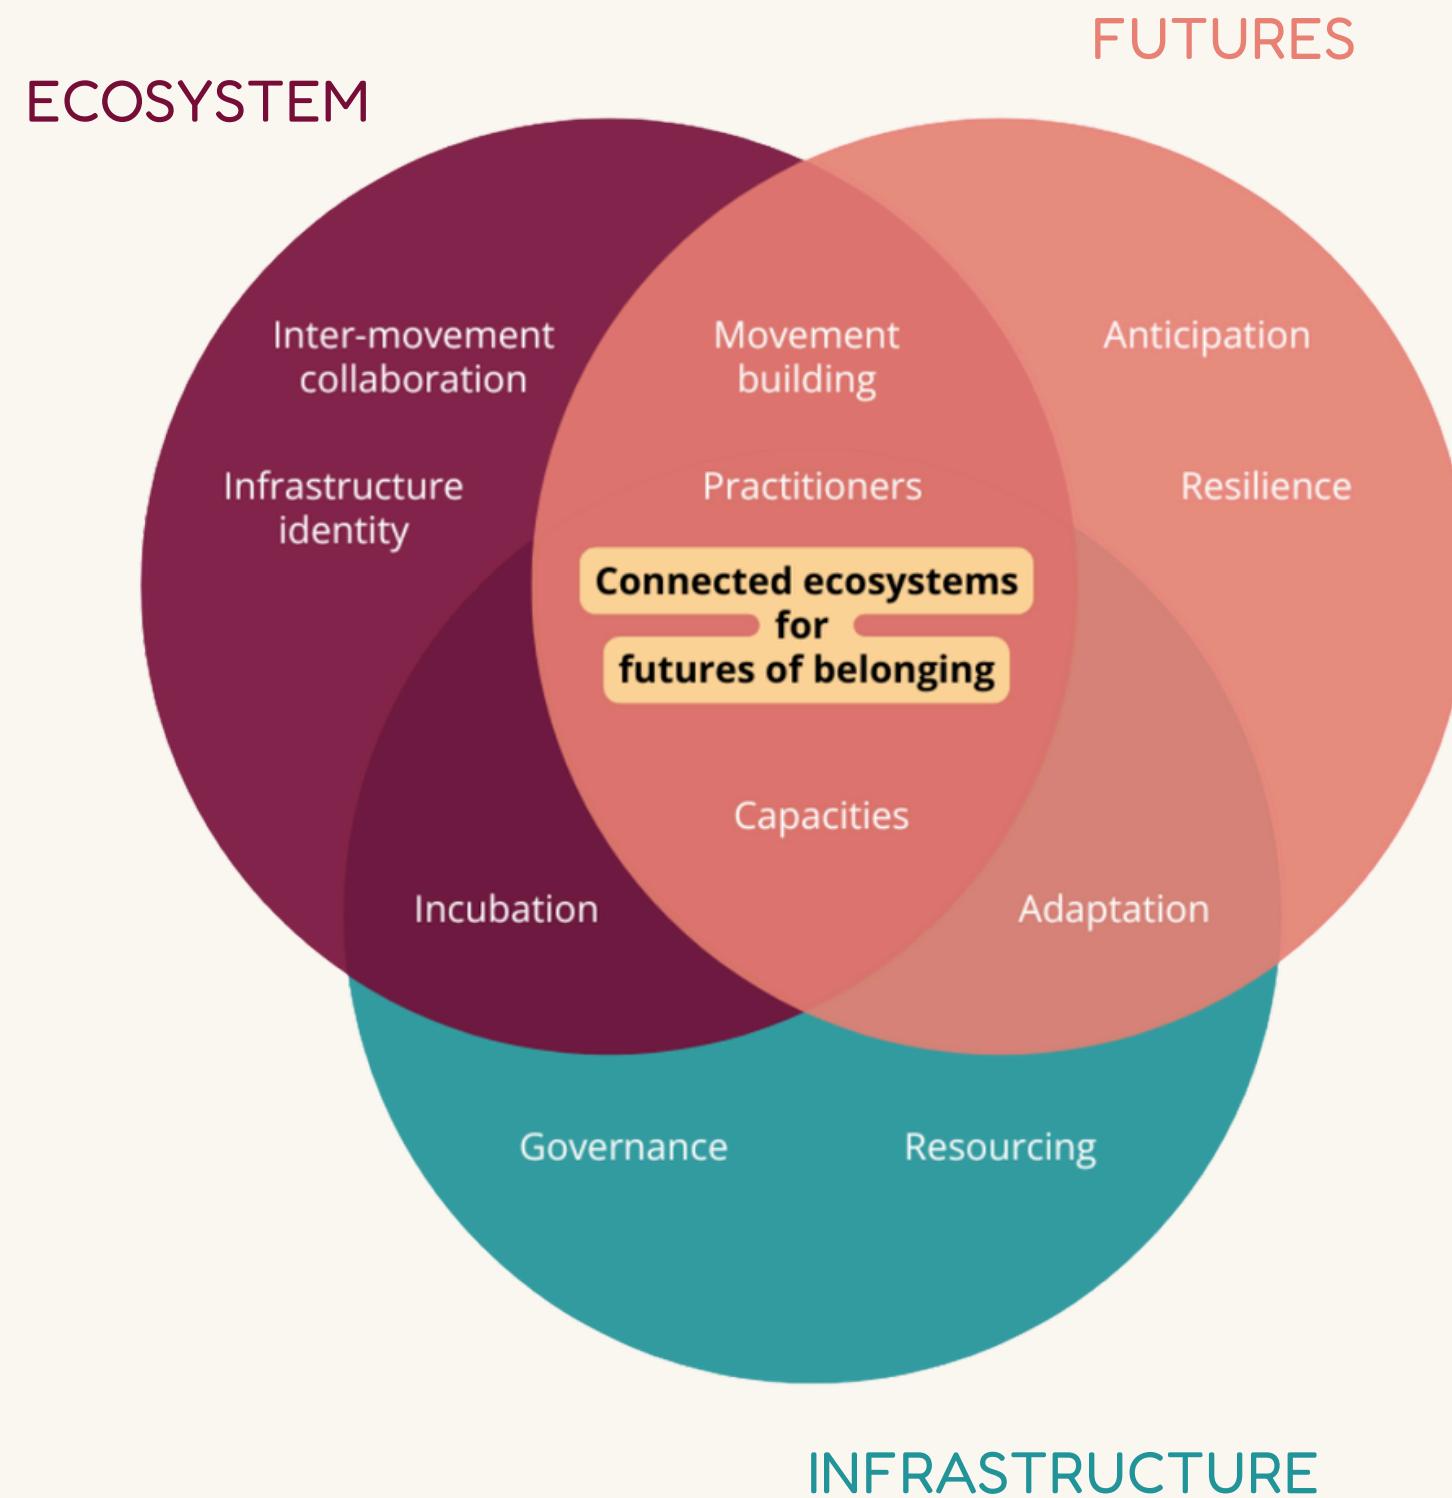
FUTURES

ECOSYSTEM

Inter-movement collaboration

Movement building

Anticipation

Infrastructure identity

Practitioners

Resilience

Connected ecosystems for futures of belonging

Capacities

Incubation

Adaptation

Governance

Resourcing

INFRASTRUCTURE